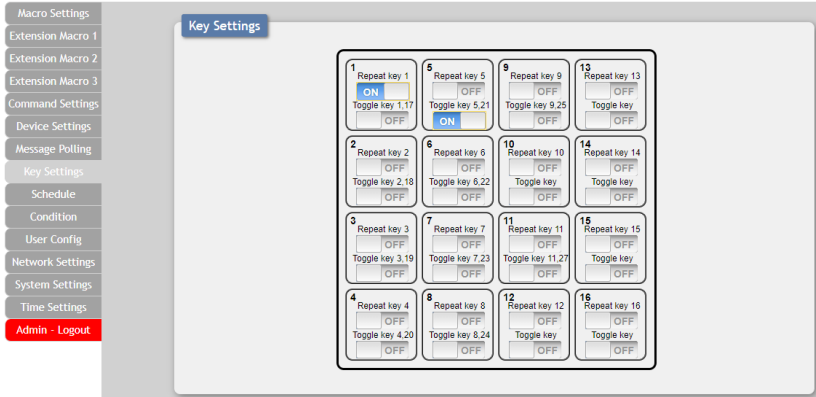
Macro Settings
Extension Macro 1
Extension Macro 2
Extension Macro 3
Command Settings
Device Settings
Message Polling
Key Settings
Schedule
Condition
User Config
Network Settings
System Settings
Time Settings
Admin - Logout

Key Settings

| 1 Repeat key 1 ON Toggle key 1,17 OFF | 5 Repeat key 5 OFF Toggle key 5,21 ON | 9 Repeat key 9 OFF Toggle key 9,25 OFF | 13 Repeat key 13 OFF Toggle key OFF |
|---|---|---|---|
| 2 Repeat key 2 OFF Toggle key 2,18 OFF | 6 Repeat key 6 OFF Toggle key 6,22 OFF | 10 Repeat key 10 OFF Toggle key OFF | 14 Repeat key 14 OFF Toggle key OFF |
| 3 Repeat key 3 OFF Toggle key 3,19 OFF | 7 Repeat key 7 OFF Toggle key 7,23 OFF | 11 Repeat key 11 OFF Toggle key 11,27 OFF | 15 Repeat key 15 OFF Toggle key OFF |
| 4 Repeat key 4 OFF Toggle key 4,20 OFF | 8 Repeat key 8 OFF Toggle key 8,24 OFF | 12 Repeat key 12 OFF Toggle key OFF | 16 Repeat key 16 OFF Toggle key OFF |